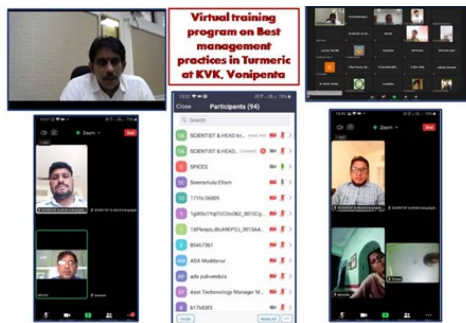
Virtual training program on Best management practices in Turmeric at KVK, Vonipenta

Zoom

End

Close

Participants (94)

SCIENTIST & HEAD kv...

SCIENTIST & HEAD...

SPICES

Sreeramulu Ettam

1715c 06009

1g9Rb1YtqThCDo0k2_3015Cg...

1XPknpvJBo49EPZJ_3013AA...

85457861

ADA Muddanur

ada pulivendula

Asst Technology Manager M...

b1764085

Invite

Mute All

Zoom

End